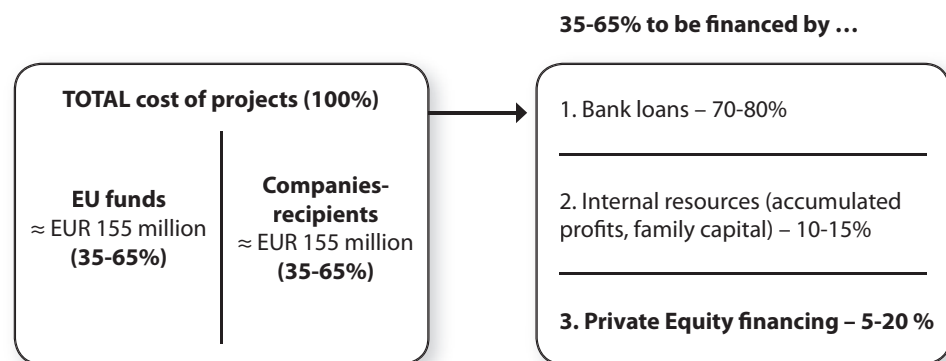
35-65% to be financed by …

TOTAL cost of projects (100%)

EU funds
≈ EUR 155 million
(35-65%)

Companies-recipients
≈ EUR 155 million
(35-65%)

1. Bank loans – 70-80%

2. Internal resources (accumulated profits, family capital) – 10-15%

3. Private Equity financing – 5-20 %